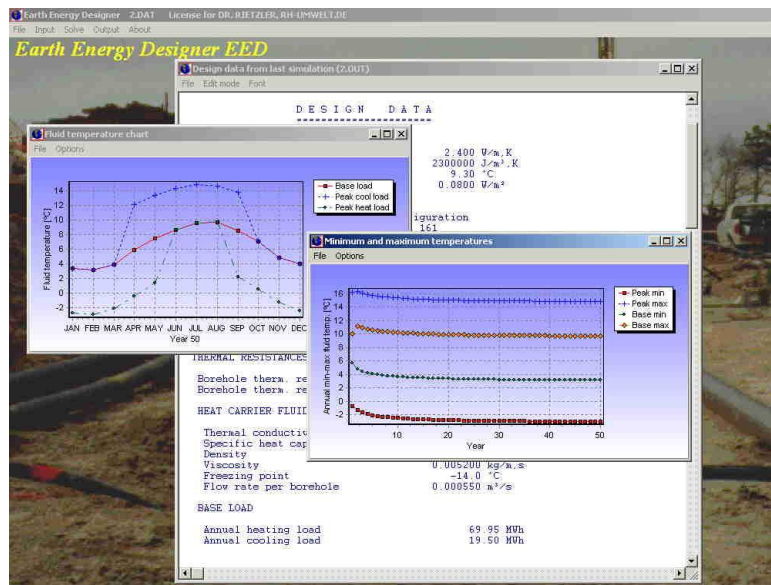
Earth Energy Designer 2.DAT License for DR. RIETZLER, RH-UMWELT.DE
File Input Solve Output About
Earth Energy Designer EED

Design data from last simulation (2.OUT)
File Edit mode Font

D E S I G N   D A T A

2.400 W/m,K
2300000 J/m³,K
9.30 °C
0.0800 W/m²

iguration
161

THERMAL RESISTANCES

Borehole therm. re
Borehole therm. re

HEAT CARRIER FLUID

Thermal conductiv
Specific heat cap
Density
Viscosity 0.005200 kg/m,s
Freezing point -14.0 °C
Flow rate per borehole 0.000550 m³/s

BASE LOAD

Annual heating load 69.95 MWh
Annual cooling load 19.50 MWh

Fluid temperature chart
File Options

Fluid temperature [°C]
14
12
10
8
6
4
2
0
-2
-4
JAN FEB MAR APR MAY JUN JUL AUG SEP OCT NOV DEC
Year 50
Base load
Peak cool load
Peak heat load

Minimum and maximum temperatures
File Options

Annual min-max fluid temp. [°C]
16
14
12
10
8
6
4
2
0
-2
10 20 30 40 50
Year
Peak min
Peak max
Base min
Base max